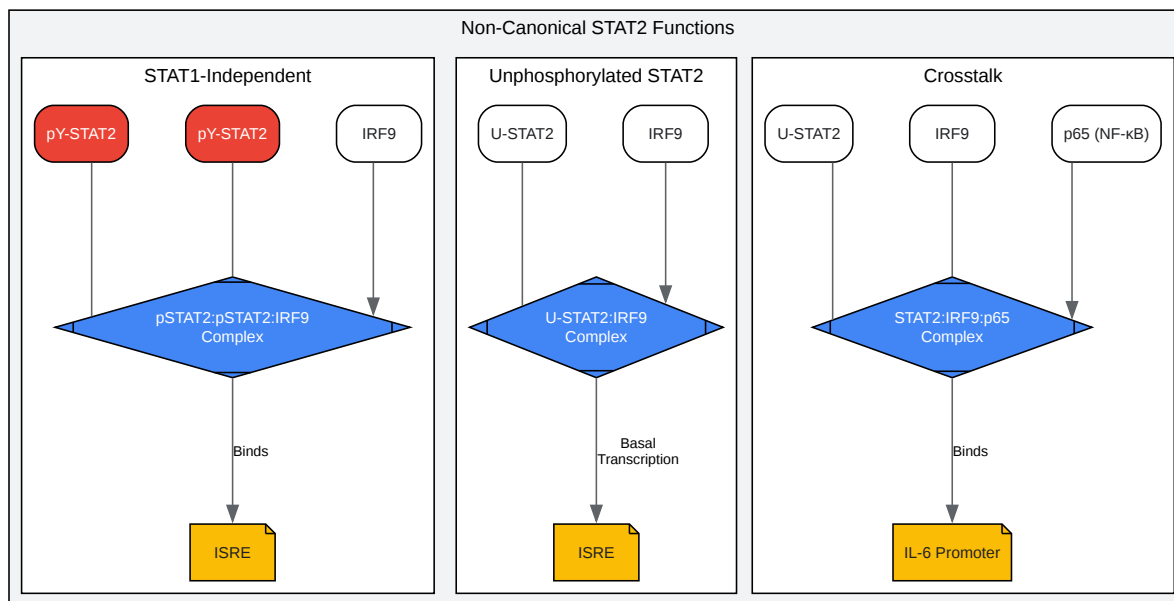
Non-Canonical STAT2 Functions

STAT1-Independent

pY-STAT2

pY-STAT2

IRF9

pSTAT2:pSTAT2:IRF9 Complex

Binds

ISRE

Unphosphorylated STAT2

U-STAT2

IRF9

U-STAT2:IRF9 Complex

Basal Transcription

ISRE

Crosstalk

U-STAT2

IRF9

p65 (NF-κB)

STAT2:IRF9:p65 Complex

Binds

IL-6 Promoter